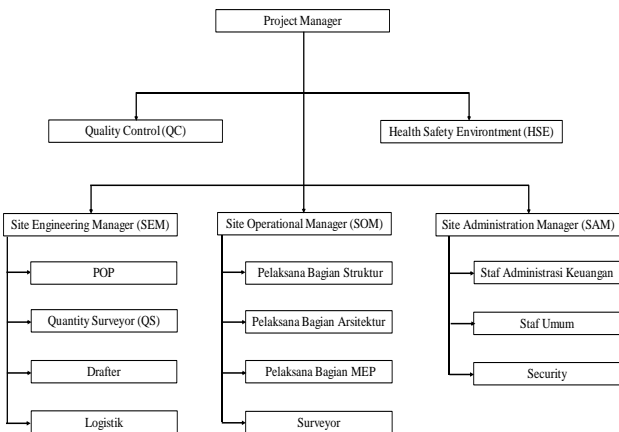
Project Manager

Quality Control (QC)

Health Safety Environtment (HSE)

Site Engineering Manager (SEM)

POP

Quantity Surveyor (QS)

Drafter

Logistik

Site Operational Manager (SOM)

Pelaksana Bagian Struktur

Pelaksana Bagian Arsitektur

Pelaksana Bagian MEP

Surveyor

Site Administration Manager (SAM)

Staf Administrasi Keuangan

Staf Umum

Security